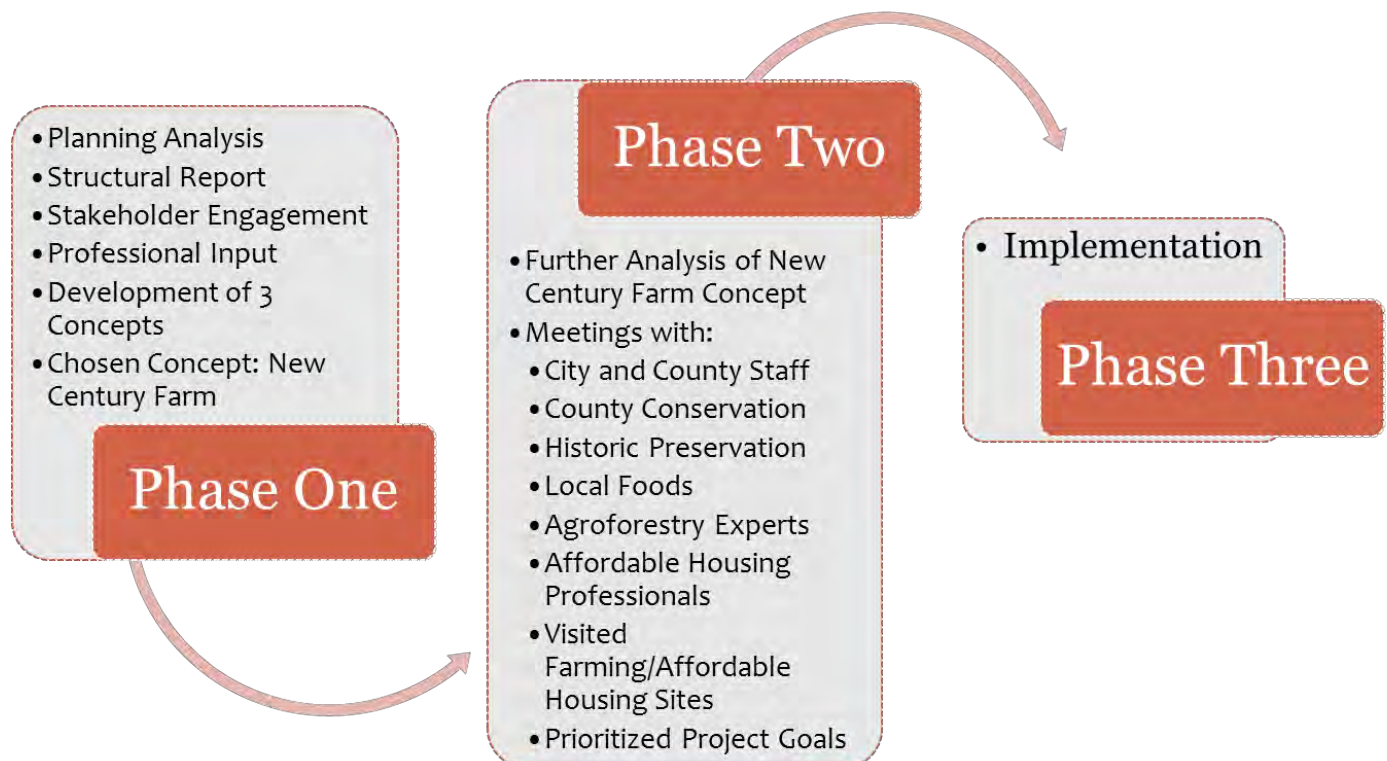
- Planning Analysis
- Structural Report
- Stakeholder Engagement
- Professional Input
- Development of 3 Concepts
- Chosen Concept: New Century Farm

Phase One

Phase Two

- Further Analysis of New Century Farm Concept
- Meetings with:
  - City and County Staff
  - County Conservation
  - Historic Preservation
  - Local Foods
  - Agroforestry Experts
  - Affordable Housing Professionals
  - Visited Farming/Affordable Housing Sites
  - Prioritized Project Goals

- Implementation

Phase Three